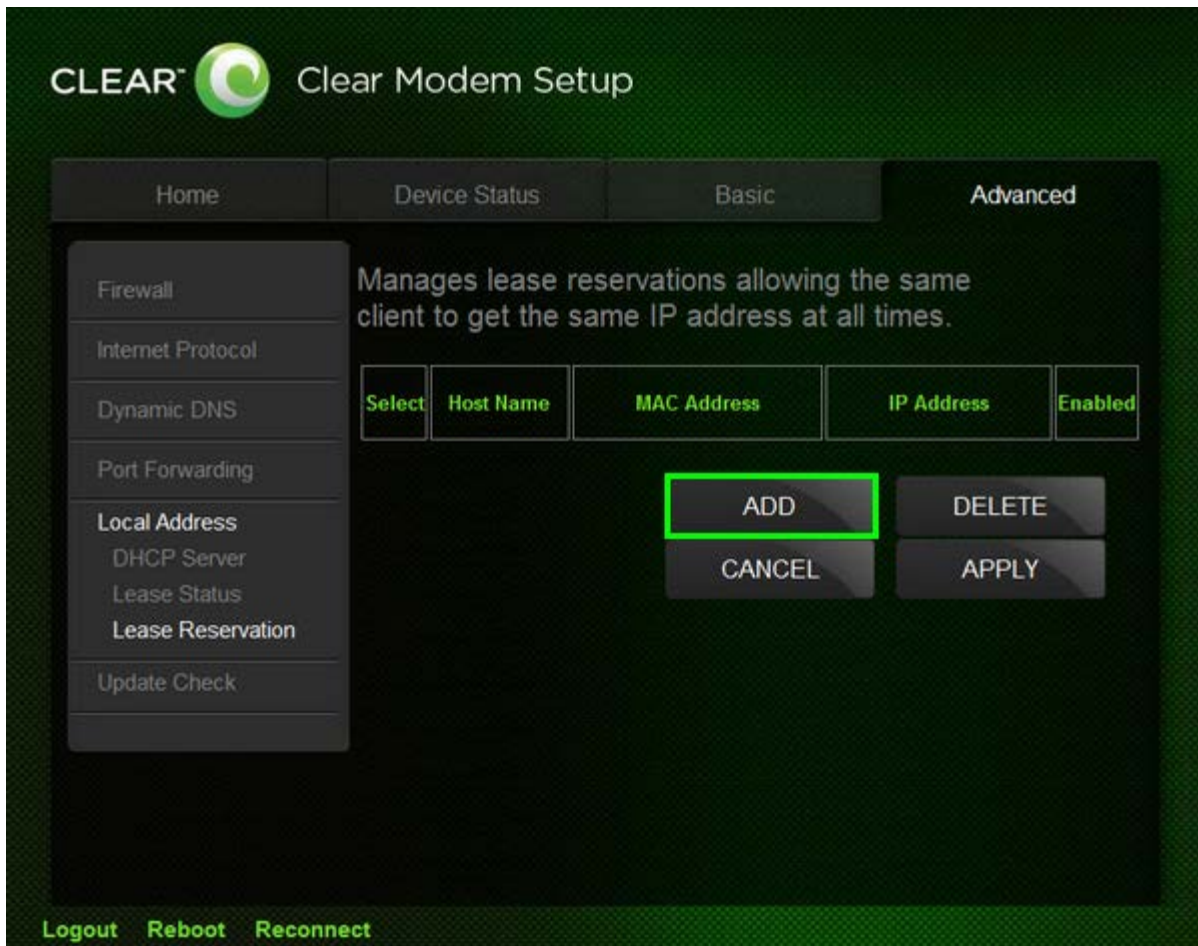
CLEAR™ Clear Modem Setup

Home Device Status Basic Advanced

Firewall
Internet Protocol
Dynamic DNS
Port Forwarding
Local Address
DHCP Server
Lease Status
Lease Reservation
Update Check

Manages lease reservations allowing the same client to get the same IP address at all times.

| Select | Host Name | MAC Address | IP Address | Enabled |
|---|---|---|---|---|

ADD DELETE
CANCEL APPLY

Logout Reboot Reconnect